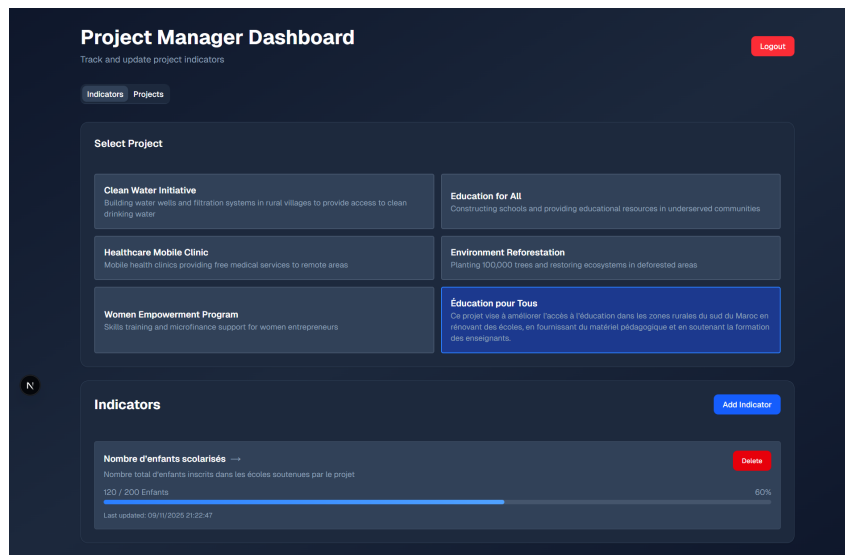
Project Manager Dashboard
Track and update project indicators

Logout

Indicators Projects

Select Project

Clean Water Initiative
Building water wells and filtration systems in rural villages to provide access to clean drinking water

Education for All
Constructing schools and providing educational resources in underserved communities

Healthcare Mobile Clinic
Mobile health clinics providing free medical services to remote areas

Environment Reforestation
Planting 100,000 trees and restoring ecosystems in deforested areas

Women Empowerment Program
Skills training and microfinance support for women entrepreneurs

Éducation pour Tous
Ce projet vise à améliorer l'accès à l'éducation dans les zones rurales du sud du Maroc en rénovant des écoles, en fournissant du matériel pédagogique et en soutenant la formation des enseignants.

N

Indicators

Add Indicator

Nombre d'enfants scolarisés →
Nombre total d'enfants inscrits dans les écoles soutenues par le projet

Delete

120 / 200 Enfants
60%

Last updated: 09/11/2025 21:22:47